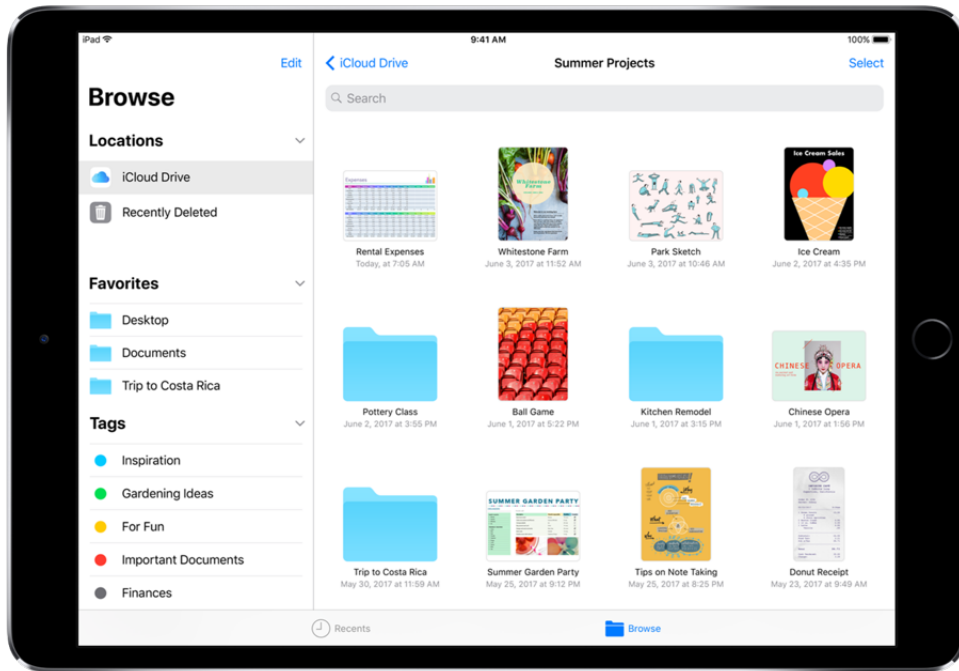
iPad 9:41 AM 100%

Edit

Browse

Locations

iCloud Drive

Recently Deleted

Favorites

Desktop

Documents

Trip to Costa Rica

Tags

Inspiration

Gardening Ideas

For Fun

Important Documents

Finances

iCloud Drive Summer Projects Select

Search

Expenses

Rental Expenses
Today, at 7:05 AM

Whitestone Farm

Whitestone Farm
June 3, 2017 at 11:52 AM

Park Sketch
June 3, 2017 at 10:46 AM

Ice Cream Sales

Ice Cream
June 2, 2017 at 4:35 PM

Pottery Class
June 2, 2017 at 3:55 PM

Ball Game
June 1, 2017 at 5:22 PM

Kitchen Remodel
June 1, 2017 at 3:15 PM

CHINESE OPERA

Chinese Opera
June 1, 2017 at 1:56 PM

Trip to Costa Rica
May 30, 2017 at 11:59 AM

SUMMER GARDEN PARTY

Summer Garden Party
May 25, 2017 at 9:12 PM

Tips on Note Taking
May 25, 2017 at 8:25 PM

Donut Receipt
May 23, 2017 at 9:49 AM

Recents

Browse